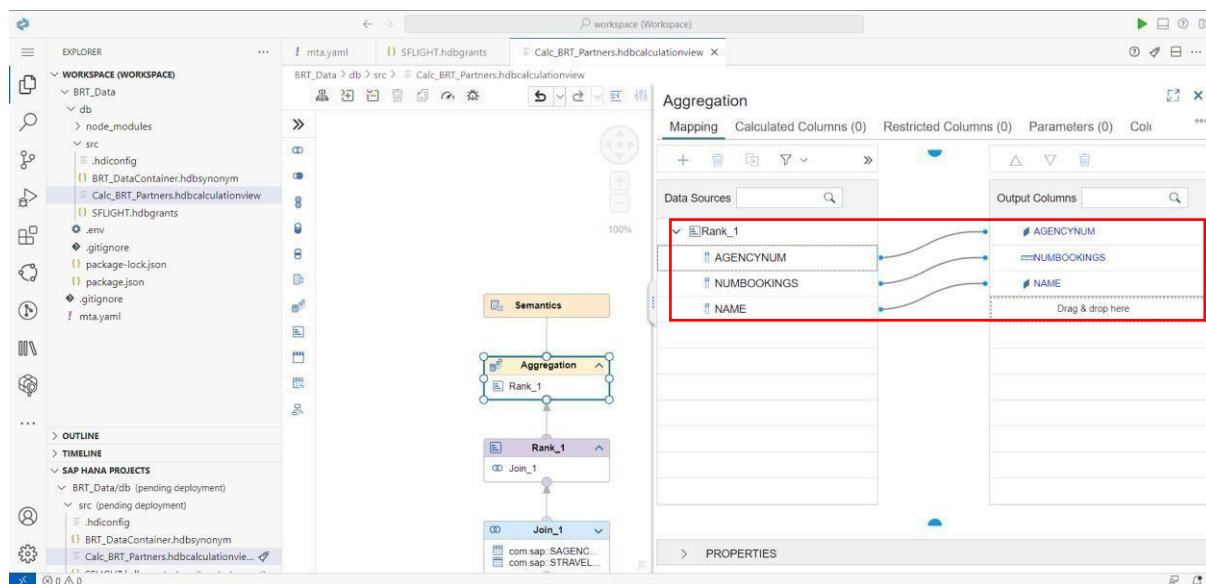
workspace (Workspace)

EXPLORER ...
WORKSPACE (WORKSPACE)
BRT_Data
db
> node_modules
src
.hdiconfig
{} BRT_DataContainer.hdbsynonym
Calc_BRT_Partners.hdbcalculationview
{} SFLIGHT.hdbgrants
.env
.gitignore
{} package-lock.json
{} package.json
.gitignore
! mta.yaml

> OUTLINE
> TIMELINE
SAP HANA PROJECTS
BRT_Data/db (pending deployment)
src (pending deployment)
.hdiconfig
{} BRT_DataContainer.hdbsynonym
Calc_BRT_Partners.hdbcalculationvie...

⊗ 0 ⚠ 0

! mta.yaml | {} SFLIGHT.hdbgrants | Calc_BRT_Partners.hdbcalculationview ×

BRT_Data > db > src > Calc_BRT_Partners.hdbcalculationview

100%

Semantics

Aggregation
Rank_1

Rank_1
Join_1

Join_1
com.sap::SAGENC...
com.sap::STRAVEL...

Aggregation

Mapping | Calculated Columns (0) | Restricted Columns (0) | Parameters (0) | Col

Data Sources

Rank_1
AGENCYNUM
NUMBOOKINGS
NAME

Output Columns

AGENCYNUM
NUMBOOKINGS
NAME
Drag & drop here

> PROPERTIES